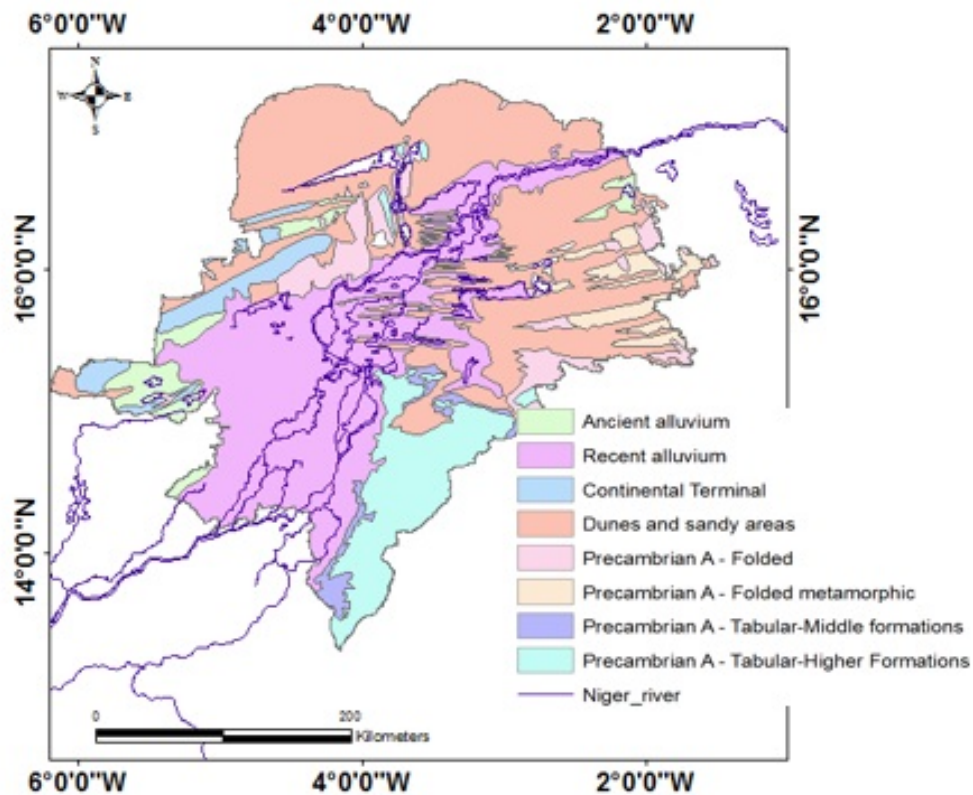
6°0'0"W 4°0'0"W 2°0'0"W

N
W E
S

16°0'0"N
16°0'0"N
14°0'0"N

Ancient alluvium
Recent alluvium
Continental Terminal
Dunes and sandy areas
Precambrian A - Folded
Precambrian A - Folded metamorphic
Precambrian A - Tabular-Middle formations
Precambrian A - Tabular-Higher Formations
Niger_river

0 200
Kilometers

6°0'0"W 4°0'0"W 2°0'0"W